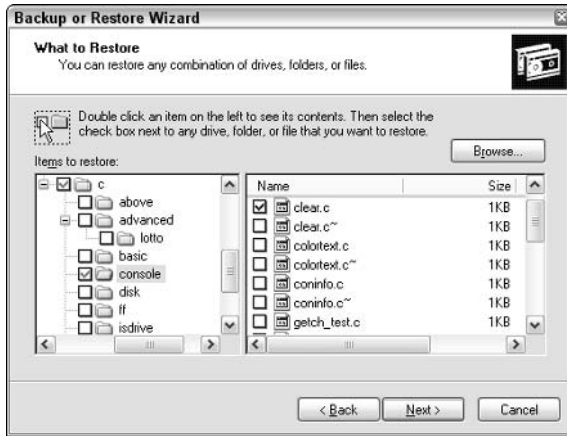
Backup or Restore Wizard

What to Restore
You can restore any combination of drives, folders, or files.

Double click an item on the left to see its contents. Then select the check box next to any drive, folder, or file that you want to restore.

Items to restore:

Browse...

c
above
advanced
lotto
basic
console
disk
ff
isdrive

| Name | Size |
|---|---|
| clear.c | 1KB |
| clear.c~ | 1KB |
| colortext.c | 1KB |
| colortext.c~ | 1KB |
| coninfo.c | 1KB |
| coninfo.c~ | 1KB |
| getch_test.c | 1KB |

< Back
Next >
Cancel